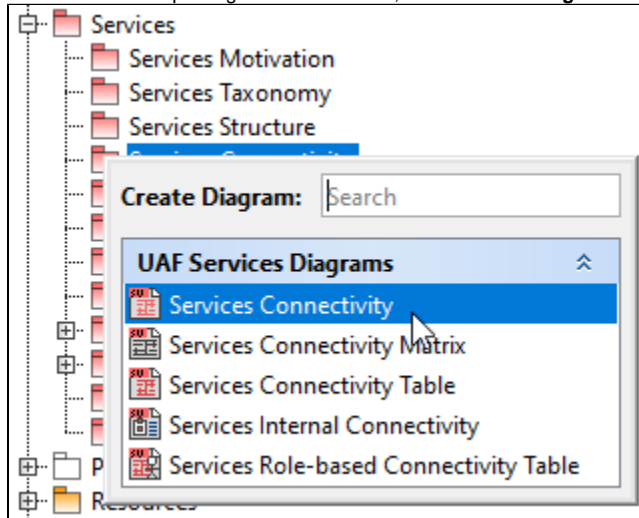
Services
Services Motivation
Services Taxonomy
Services Structure
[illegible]
Create Diagram: Search
UAF Services Diagrams
Services Connectivity
Services Connectivity Matrix
Services Connectivity Table
Services Internal Connectivity
Services Role-based Connectivity Table
P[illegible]
R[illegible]